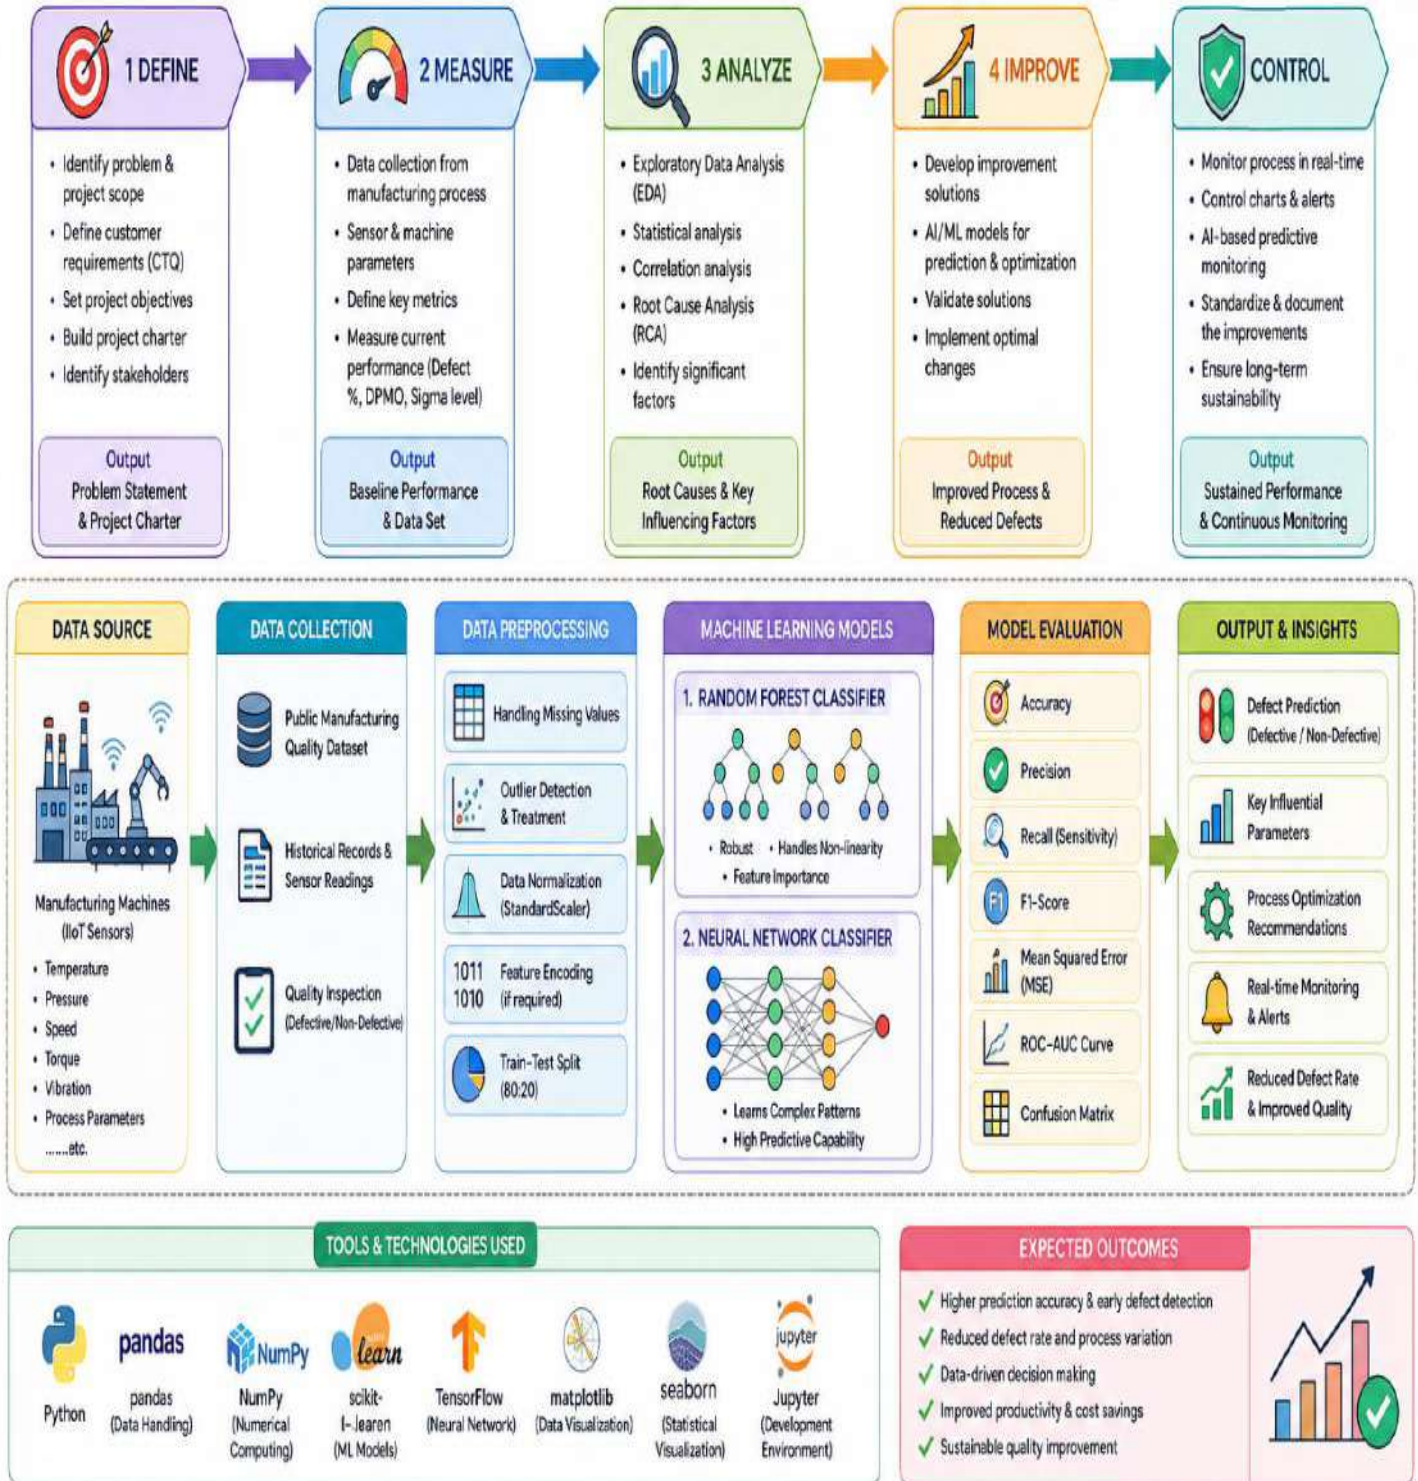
1 DEFINE

• Identify problem & project scope
• Define customer requirements (CTQ)
• Set project objectives
• Build project charter
• Identify stakeholders

Output
Problem Statement & Project Charter

2 MEASURE

• Data collection from manufacturing process
• Sensor & machine parameters
• Define key metrics
• Measure current performance (Defect %, DPMO, Sigma level)

Output
Baseline Performance & Data Set

3 ANALYZE

• Exploratory Data Analysis (EDA)
• Statistical analysis
• Correlation analysis
• Root Cause Analysis (RCA)
• Identify significant factors

Output
Root Causes & Key Influencing Factors

4 IMPROVE

• Develop improvement solutions
• AI/ML models for prediction & optimization
• Validate solutions
• Implement optimal changes

Output
Improved Process & Reduced Defects

CONTROL

• Monitor process in real-time
• Control charts & alerts
• AI-based predictive monitoring
• Standardize & document the improvements
• Ensure long-term sustainability

Output
Sustained Performance & Continuous Monitoring

DATA SOURCE

Manufacturing Machines (IIoT Sensors)
• Temperature
• Pressure
• Speed
• Torque
• Vibration
• Process Parameters
......etc.

DATA COLLECTION

Public Manufacturing Quality Dataset

Historical Records & Sensor Readings

Quality Inspection (Defective/Non-Defective)

DATA PREPROCESSING

Handling Missing Values

Outlier Detection & Treatment

Data Normalization (StandardScaler)

1011 1010 Feature Encoding (if required)

Train-Test Split (80:20)

MACHINE LEARNING MODELS

1. RANDOM FOREST CLASSIFIER
• Robust • Handles Non-linearity
• Feature Importance

2. NEURAL NETWORK CLASSIFIER
• Learns Complex Patterns
• High Predictive Capability

MODEL EVALUATION

Accuracy
Precision
Recall (Sensitivity)
F1 F1-Score
Mean Squared Error (MSE)
ROC-AUC Curve
Confusion Matrix

OUTPUT & INSIGHTS

Defect Prediction (Defective / Non-Defective)
Key Influential Parameters
Process Optimization Recommendations
Real-time Monitoring & Alerts
Reduced Defect Rate & Improved Quality

TOOLS & TECHNOLOGIES USED

Python
pandas
pandas (Data Handling)
NumPy
NumPy (Numerical Computing)
learn
scikit-l-learn (ML Models)
TensorFlow (Neural Network)
matplotlib (Data Visualization)
seaborn (Statistical Visualization)
jupyter
Jupyter (Development Environment)

EXPECTED OUTCOMES

✓ Higher prediction accuracy & early defect detection
✓ Reduced defect rate and process variation
✓ Data-driven decision making
✓ Improved productivity & cost savings
✓ Sustainable quality improvement